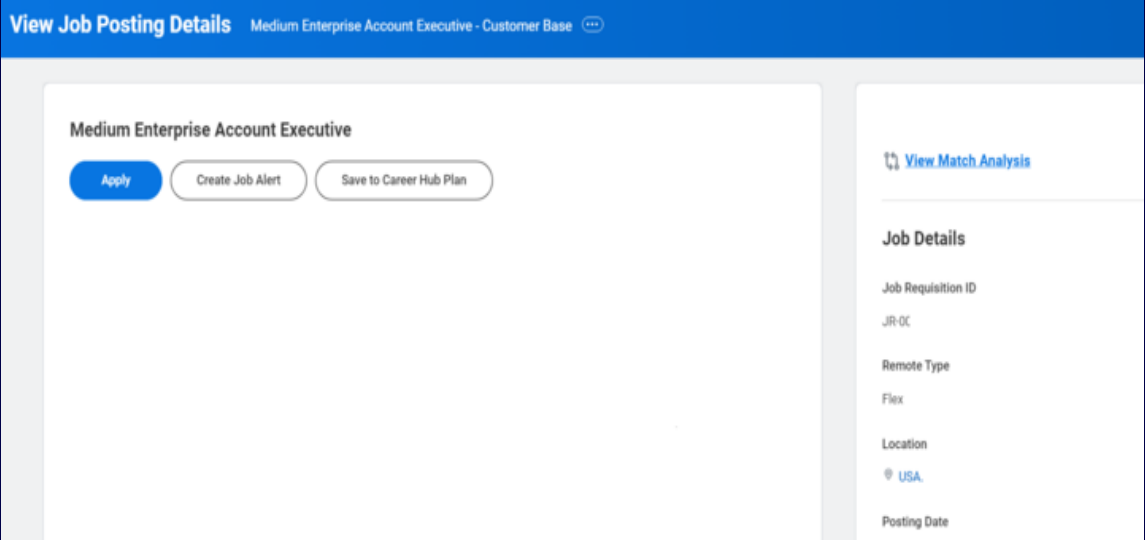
View Job Posting Details Medium Enterprise Account Executive - Customer Base ···

Medium Enterprise Account Executive

Apply Create Job Alert Save to Career Hub Plan

View Match Analysis

Job Details

Job Requisition ID

JR-0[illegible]

Remote Type

Flex

Location

USA.

Posting Date